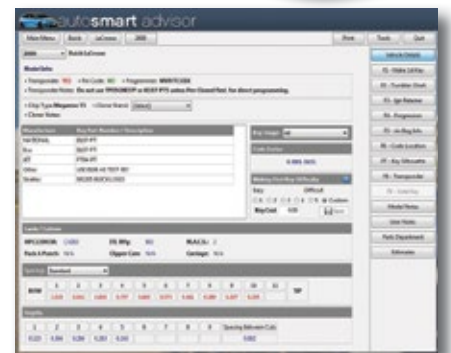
autosmart advisor

Main Menu | Back | LaCrosse | 2005

2005 | Buick LaCrosse

Model Info

Manufacturer | Key Part Number / Description
NATIONAL | B107-PT
Ilco | B107-PT
JET | PT04-PT
Other | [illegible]
Strattec | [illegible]

Code Series

Making Key From Difficulty
Easy | Difficult

Cards / Cutters

ROW | 1 | 2 | 3 | 4 | 5 | 6 | 7 | 8 | 9 | 10 | 11 | TIP

Depths
1 | 2 | 3 | 4 | 5 | 6 | 7 | 8 | 9

Print | Tools | Quit

Vehicle Details
Make Lid Key
Tumbler Chart
Ign Release
Programm
Ilo Reg Info
Code Location
Key Silhouette
Transponder
Model Notes
User Notes
Parts Department
Estimates